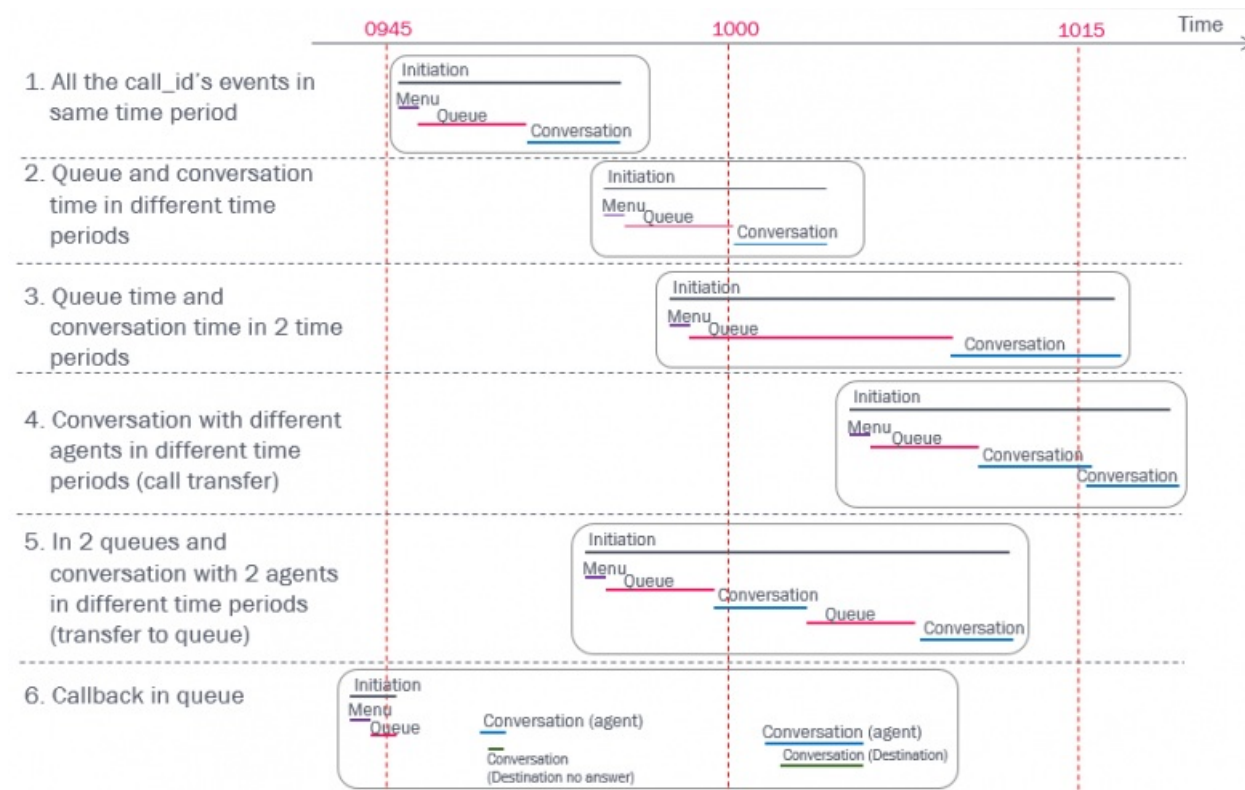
0945

1000

1015

Time

1. All the call_id's events in same time period

Initiation

Menu

Queue

Conversation

2. Queue and conversation time in different time periods

Initiation

Menu

Queue

Conversation

3. Queue time and conversation time in 2 time periods

Initiation

Menu

Queue

Conversation

4. Conversation with different agents in different time periods (call transfer)

Initiation

Menu

Queue

Conversation

Conversation

5. In 2 queues and conversation with 2 agents in different time periods (transfer to queue)

Initiation

Menu

Queue

Conversation

Queue

Conversation

6. Callback in queue

Initiation

Menu

Queue

Conversation (agent)

Conversation (Destination no answer)

Conversation (agent)

Conversation (Destination)